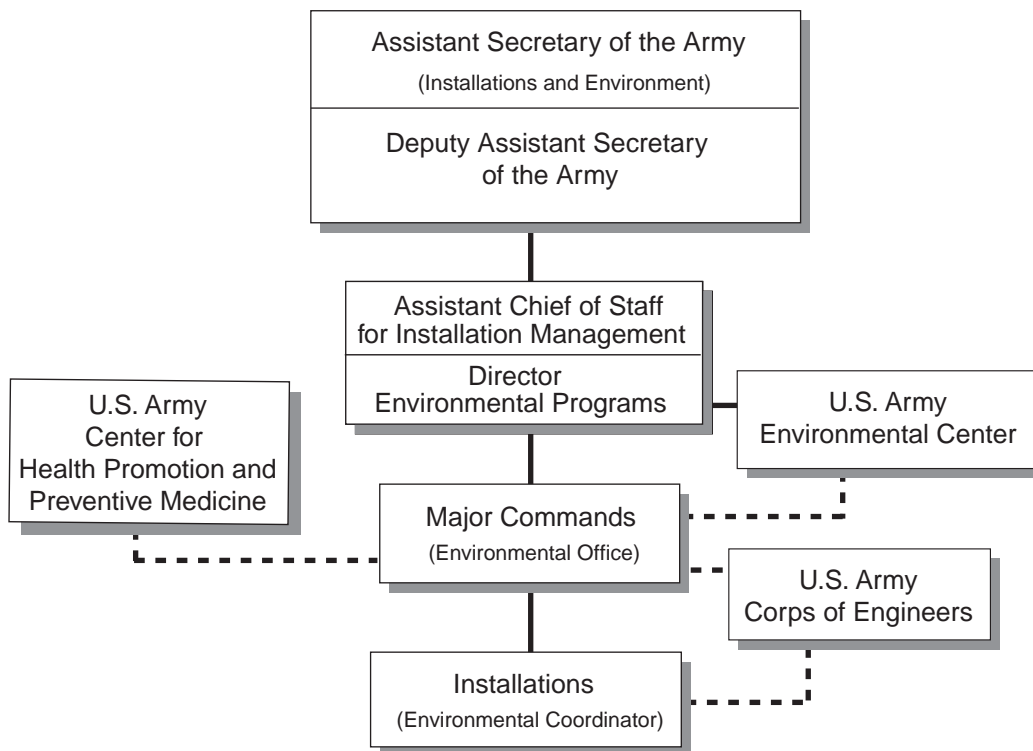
Assistant Secretary of the Army
(Installations and Environment)

Deputy Assistant Secretary of the Army

Assistant Chief of Staff for Installation Management

Director Environmental Programs

U.S. Army Center for Health Promotion and Preventive Medicine

U.S. Army Environmental Center

Major Commands
(Environmental Office)

U.S. Army Corps of Engineers

Installations
(Environmental Coordinator)